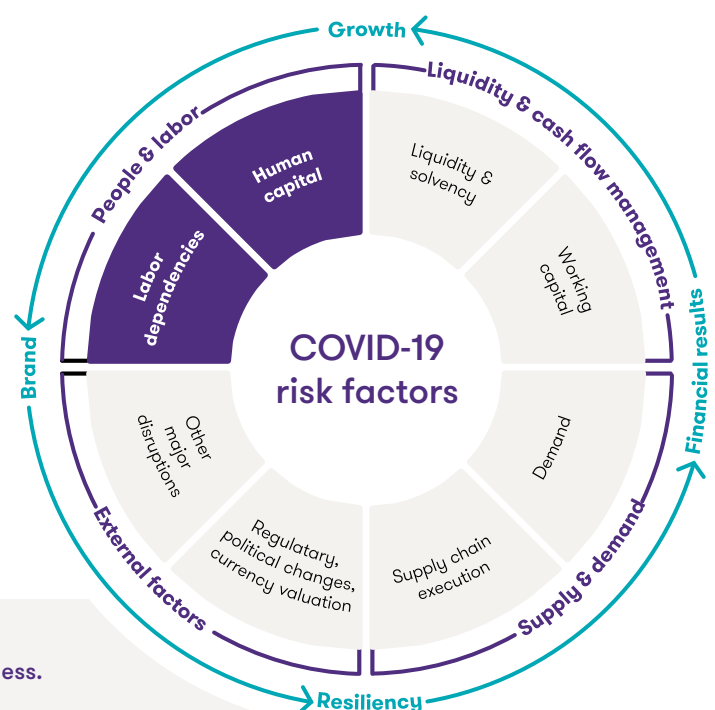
Growth

Liquidity & cash flow management

Liquidity & solvency

Working capital

Financial results

Demand

Supply & demand

Supply chain execution

Resiliency

Regulatary, political changes, currency valuation

External factors

Other major disruptions

Brand

Labor dependencies

Human capital

People & labor

COVID-19 risk factors

ess.